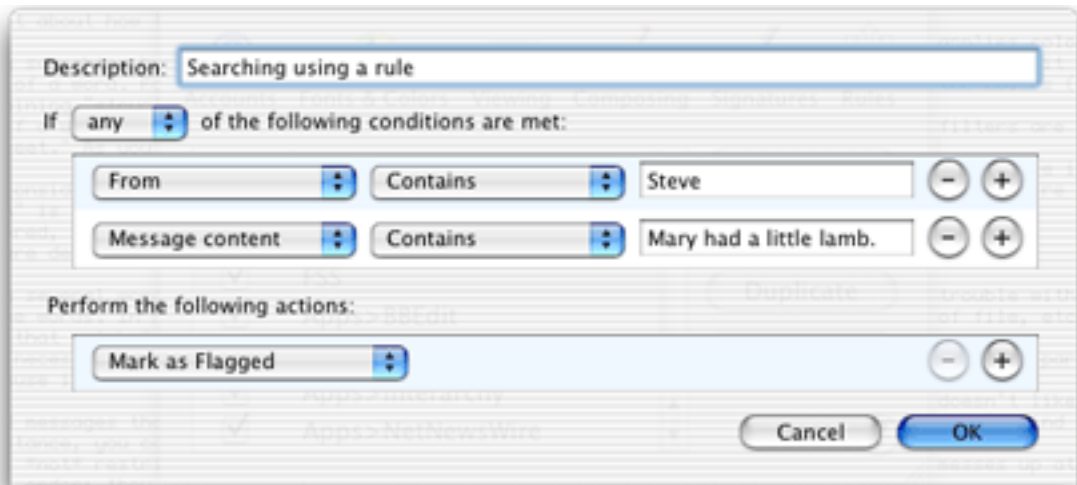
Description: Searching using a rule

If any of the following conditions are met:

From | Contains | Steve

Message content | Contains | Mary had a little lamb.

Perform the following actions:

Mark as Flagged

Cancel

OK